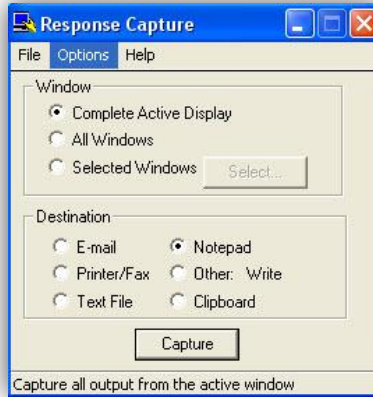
Response Capture

File Options Help

Window
Complete Active Display
All Windows
Selected Windows
Select...

Destination
E-mail
Notepad
Printer/Fax
Other: Write
Text File
Clipboard

Capture

Capture all output from the active window